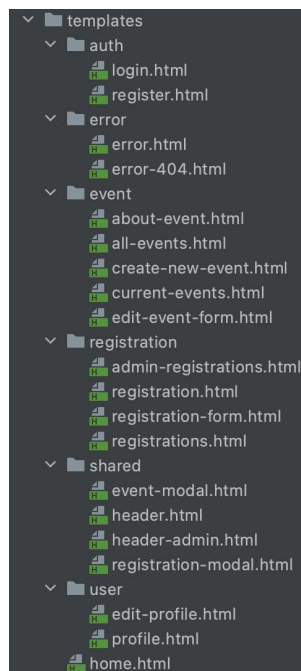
templates
auth
login.html
register.html
error
error.html
error-404.html
event
about-event.html
all-events.html
create-new-event.html
current-events.html
edit-event-form.html
registration
admin-registrations.html
registration.html
registration-form.html
registrations.html
shared
event-modal.html
header.html
header-admin.html
registration-modal.html
user
edit-profile.html
profile.html
home.html